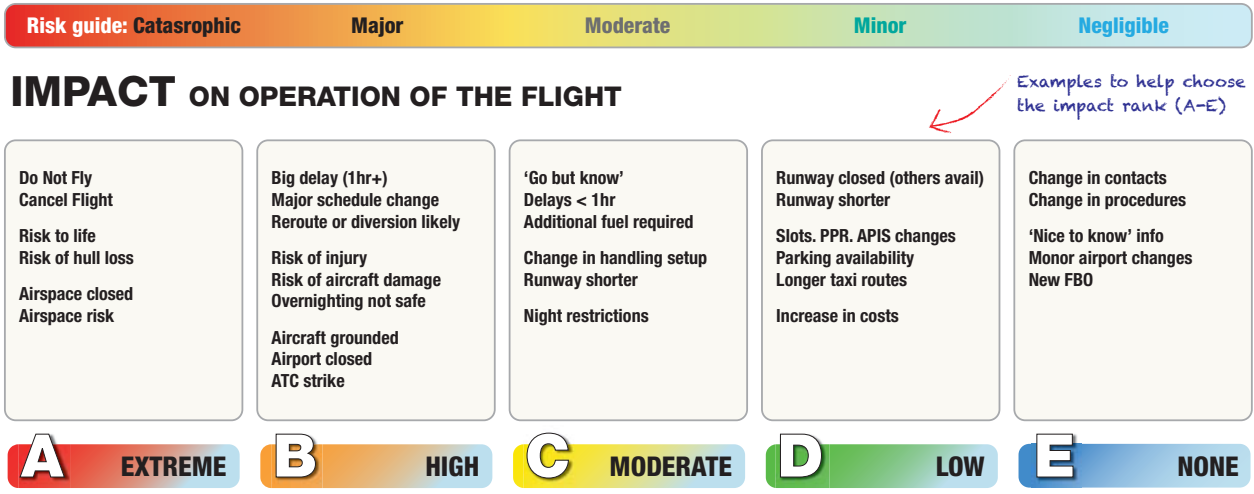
Risk guide: Catasrophic Major Moderate Minor Negligible

IMPACT ON OPERATION OF THE FLIGHT

Examples to help choose the impact rank (A-E)

Do Not Fly
Cancel Flight

Risk to life
Risk of hull loss

Airspace closed
Airspace risk

Big delay (1hr+)
Major schedule change
Reroute or diversion likely

Risk of injury
Risk of aircraft damage
Overnighting not safe

Aircraft grounded
Airport closed
ATC strike

'Go but know'
Delays < 1hr
Additional fuel required

Change in handling setup
Runway shorter

Night restrictions

Runway closed (others avail)
Runway shorter

Slots. PPR. APIS changes
Parking availability
Longer taxi routes

Increase in costs

Change in contacts
Change in procedures

'Nice to know' info
Monor airport changes
New FBO

A EXTREME

B HIGH

C MODERATE

D LOW

E NONE